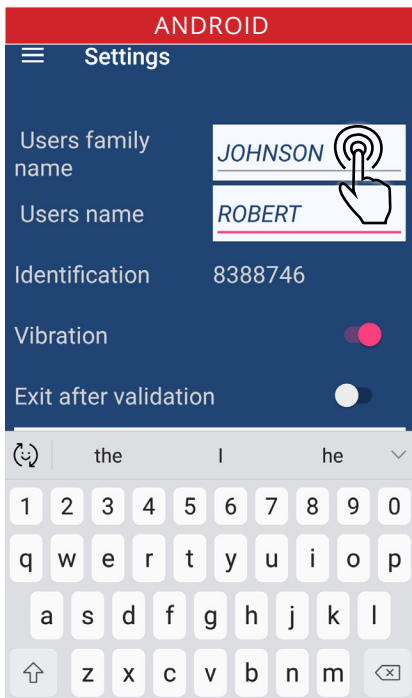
ANDROID

Settings

Users family name JOHNSON

Users name ROBERT

Identification 8388746

Vibration

Exit after validation

the I he

1 2 3 4 5 6 7 8 9 0
q w e r t y u i o p
a s d f g h j k l
z x c v b n m